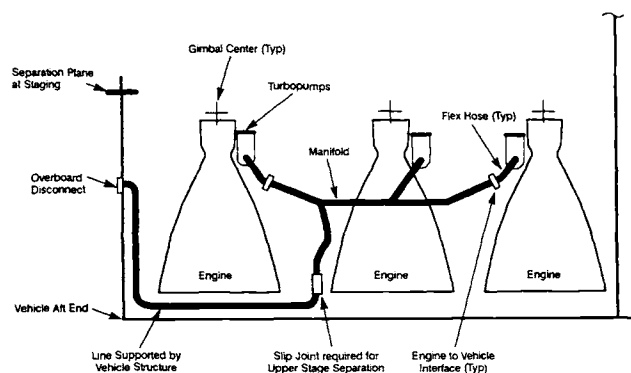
Separation Plane at Staging

Gimbal Center (Typ)

Turbopumps

Flex Hose (Typ)

Manifold

Overboard Disconnect

Engine

Engine

Engine

Vehicle Aft End

Line Supported by Vehicle Structure

Slip Joint required for Upper Stage Separation

Engine to Vehicle Interface (Typ)